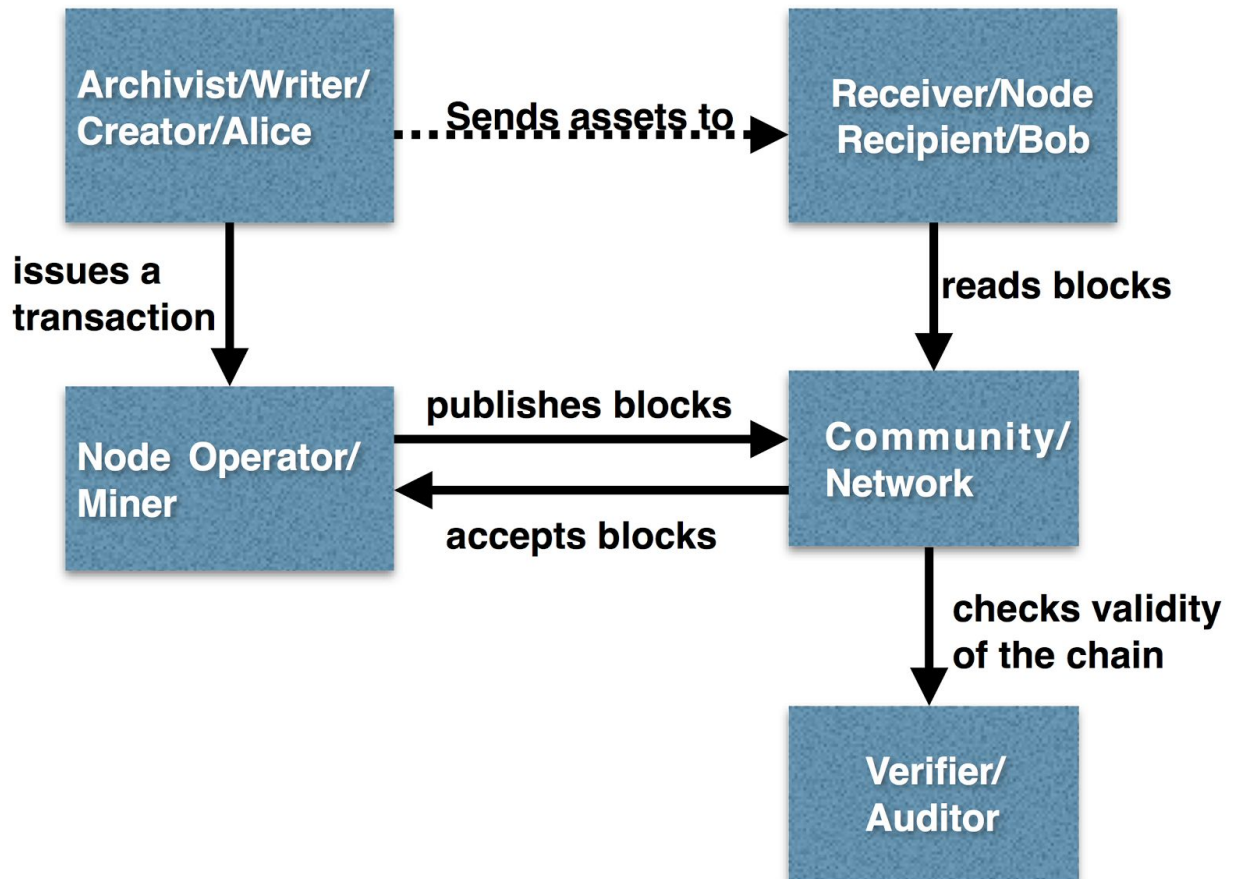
Archivist/Writer/ Creator/Alice

Sends assets to

Receiver/Node Recipient/Bob

issues a transaction

reads blocks

Node Operator/ Miner

publishes blocks

Community/ Network

accepts blocks

checks validity of the chain

Verifier/ Auditor